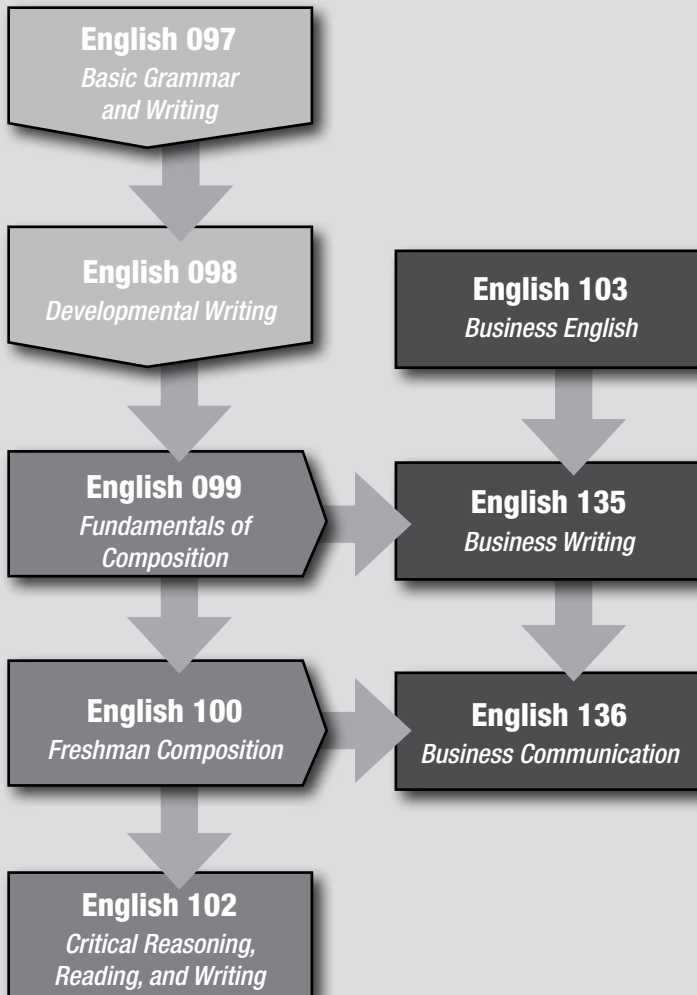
English 097
Basic Grammar and Writing

English 098
Developmental Writing

English 099
Fundamentals of Composition

English 100
Freshman Composition

English 102
Critical Reasoning, Reading, and Writing

English 103
Business English

English 135
Business Writing

English 136
Business Communication